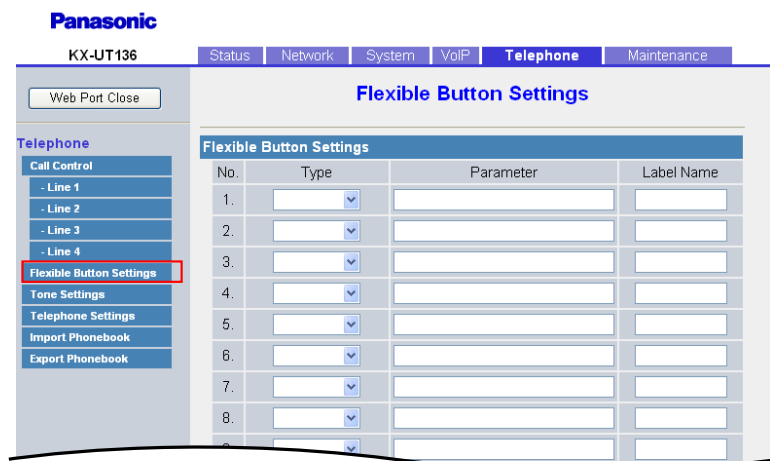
Panasonic

KX-UT136

Status | Network | System | VoIP | Telephone | Maintenance

Web Port Close

Flexible Button Settings

Telephone
Call Control
- Line 1
- Line 2
- Line 3
- Line 4
Flexible Button Settings
Tone Settings
Telephone Settings
Import Phonebook
Export Phonebook

Flexible Button Settings

| No. | Type | Parameter | Label Name |
|---|---|---|---|
| 1. | | | |
| 2. | | | |
| 3. | | | |
| 4. | | | |
| 5. | | | |
| 6. | | | |
| 7. | | | |
| 8. | | | |
| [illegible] | | | |